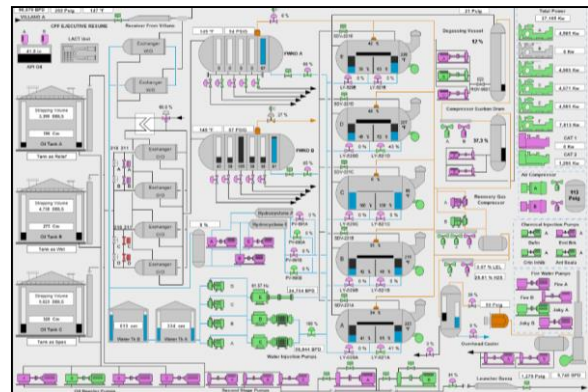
CPF EXECUTIVE RESUME

LACT Unit

Receiver From Village

Exchanger

Exchanger

Exchanger

Exchanger

Exchanger

FWKO A

FWKO B

Degassing Vessel

Compressor Suction Drum

Recovery Gas Compressor

Air Compressor

Chemical Injection Pumps

Fire Water Pumps

Shipping Volume

Shipping Volume

Shipping Volume

Oil Tank A

Oil Tank B

Oil Tank C

Water Tk A

Water Tk B

Water Injection Pumps

Hydrocyclone

Hydrocyclone

Overhead Cooler

Total Power

CAT 1

CAT 2

CAT 3

Fire A

Fire B

Jocky A

Jocky B

Booster Pumps

Launcher Room

Second Stage Pumps

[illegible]